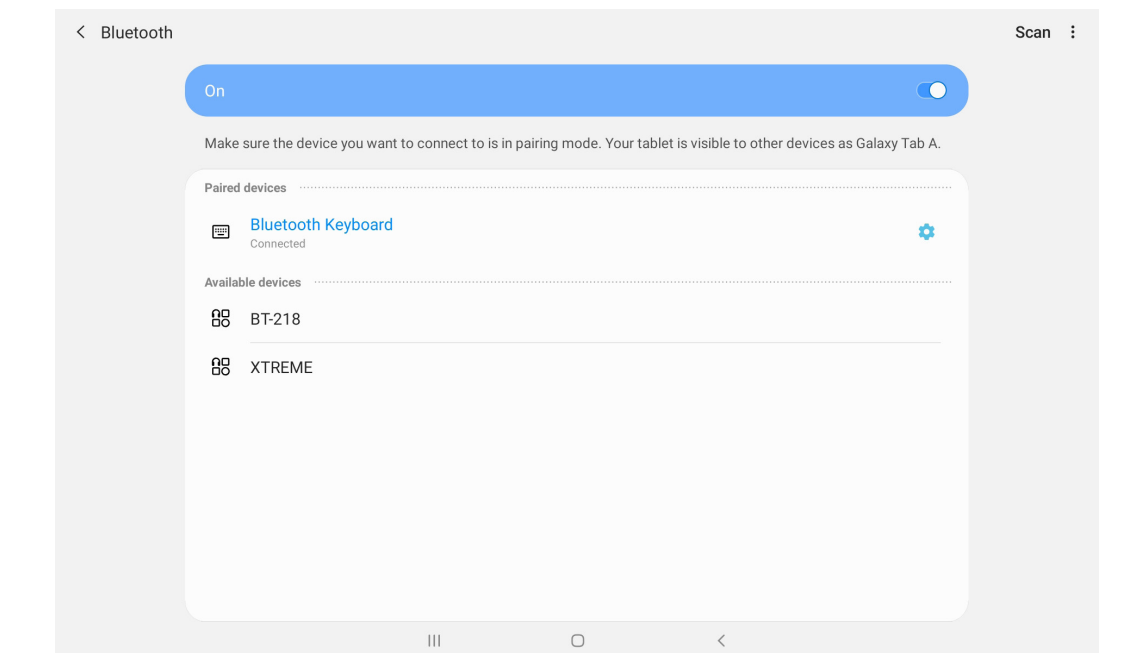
< Bluetooth

Scan ⋮

On

Make sure the device you want to connect to is in pairing mode. Your tablet is visible to other devices as Galaxy Tab A.

Paired devices

Bluetooth Keyboard
Connected

Available devices

BT-218

XTREME

|||

<